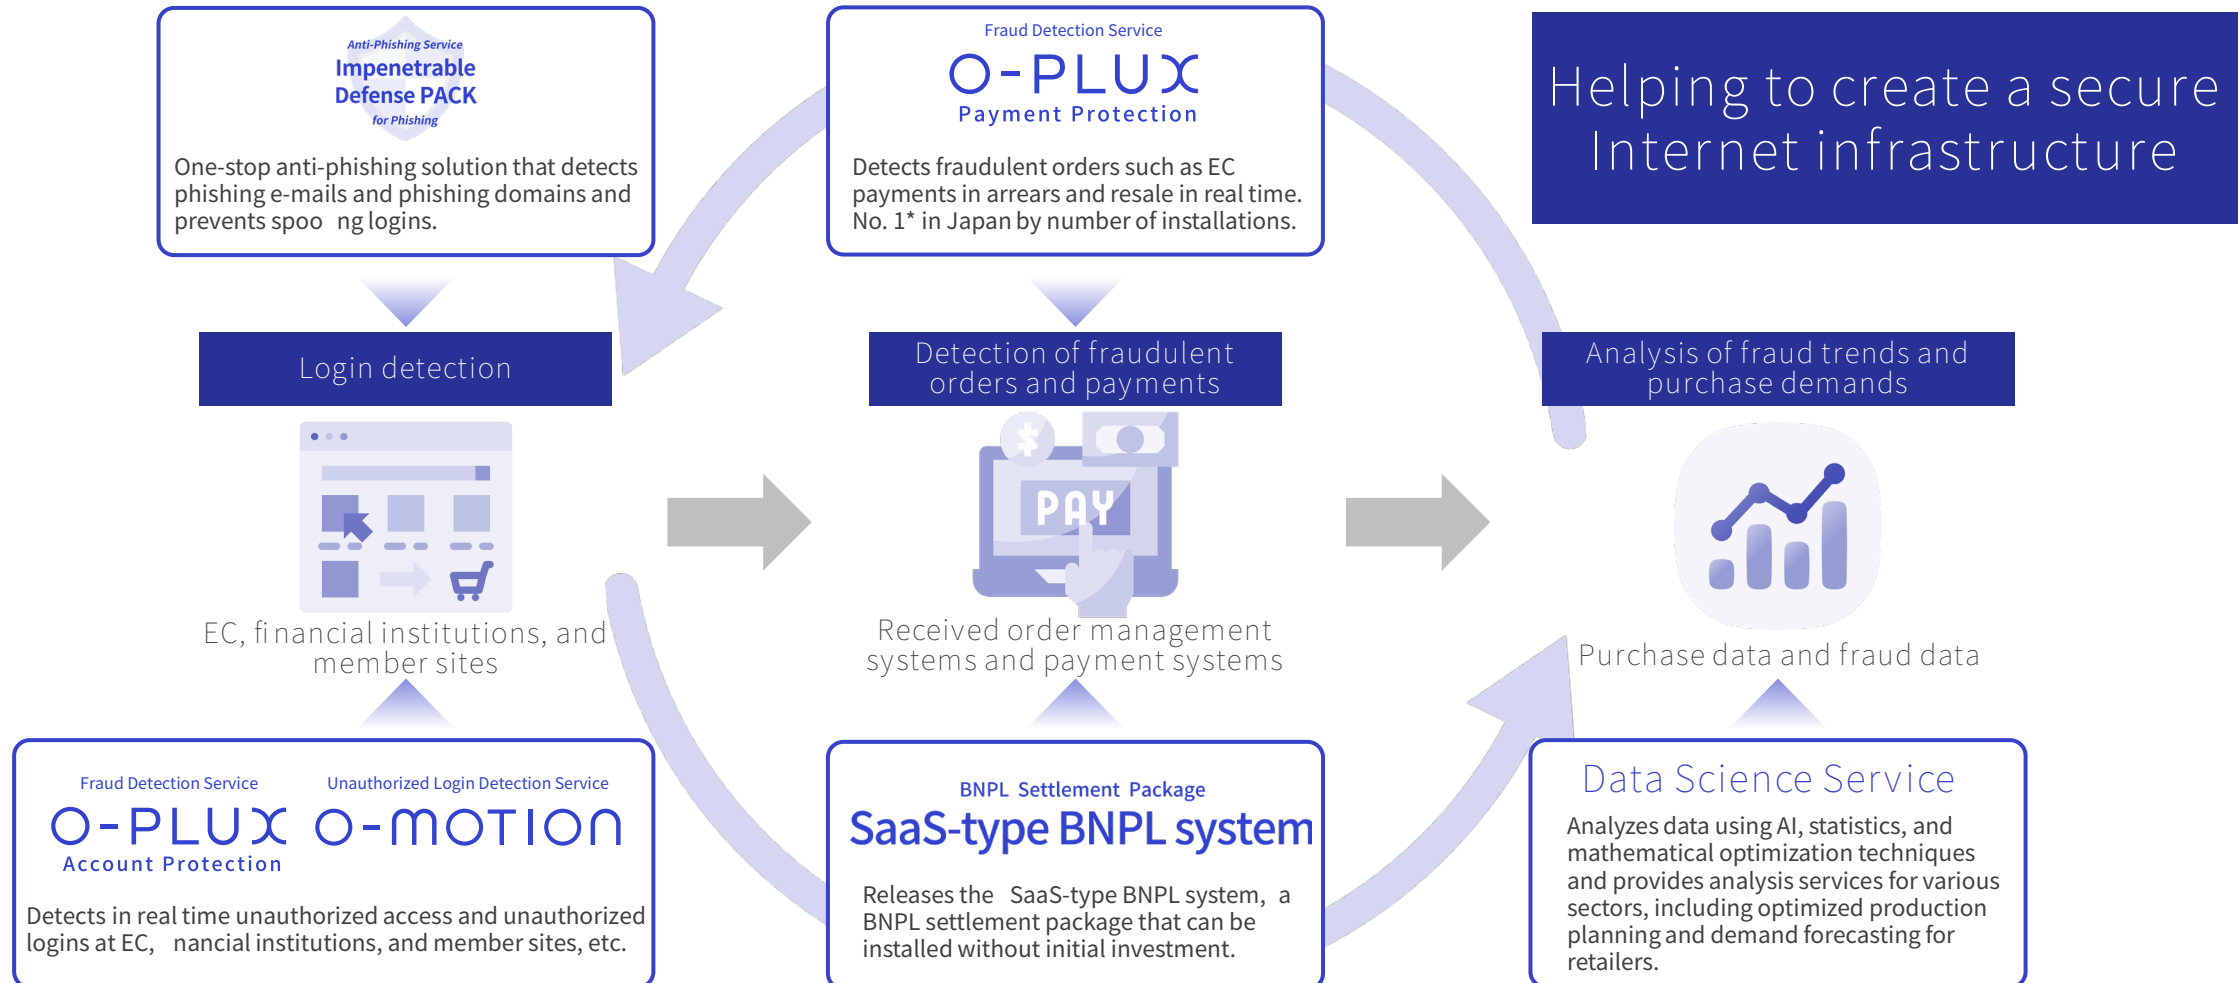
Anti-Phishing Service
Impenetrable Defense PACK
for Phishing

One-stop anti-phishing solution that detects phishing e-mails and phishing domains and prevents spoo ng logins.

Fraud Detection Service
O-PLUX
Payment Protection

Detects fraudulent orders such as EC payments in arrears and resale in real time. No. 1* in Japan by number of installations.

Helping to create a secure Internet infrastructure

Login detection

Detection of fraudulent orders and payments

Analysis of fraud trends and purchase demands

PAY

EC, financial institutions, and member sites

Received order management systems and payment systems

Purchase data and fraud data

Fraud Detection Service
O-PLUX
Account Protection

Unauthorized Login Detection Service
O-MOTION

Detects in real time unauthorized access and unauthorized logins at EC, nancial institutions, and member sites, etc.

BNPL Settlement Package
SaaS-type BNPL system

Releases the SaaS-type BNPL system, a BNPL settlement package that can be installed without initial investment.

Data Science Service

Analyzes data using AI, statistics, and mathematical optimization techniques and provides analysis services for various sectors, including optimized production planning and demand forecasting for retailers.